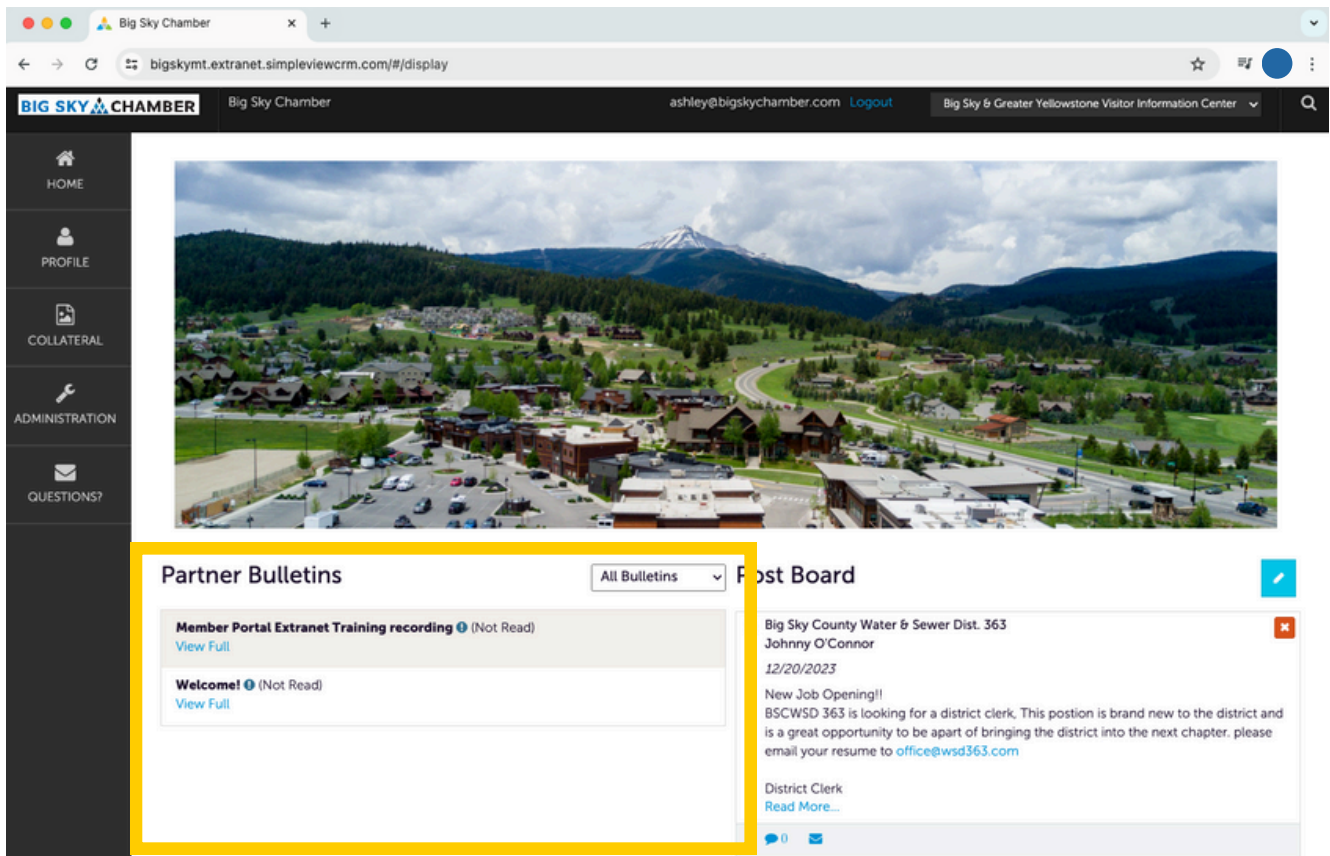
Big Sky Chamber
bigskymt.extranet.simpleviewcrm.com/#/display

BIG SKY CHAMBER
Big Sky Chamber
ashley@bigskychamber.com Logout
Big Sky & Greater Yellowstone Visitor Information Center

HOME
PROFILE
COLLATERAL
ADMINISTRATION
QUESTIONS?

Partner Bulletins
All Bulletins

Member Portal Extranet Training recording (Not Read)
View Full

Welcome! (Not Read)
View Full

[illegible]st Board

Big Sky County Water & Sewer Dist. 363
Johnny O'Connor
12/20/2023
New Job Opening!!
BSCWSD 363 is looking for a district clerk, This postion is brand new to the district and is a great opportunity to be apart of bringing the district into the next chapter. please email your resume to office@wsd363.com

District Clerk
Read More...
0